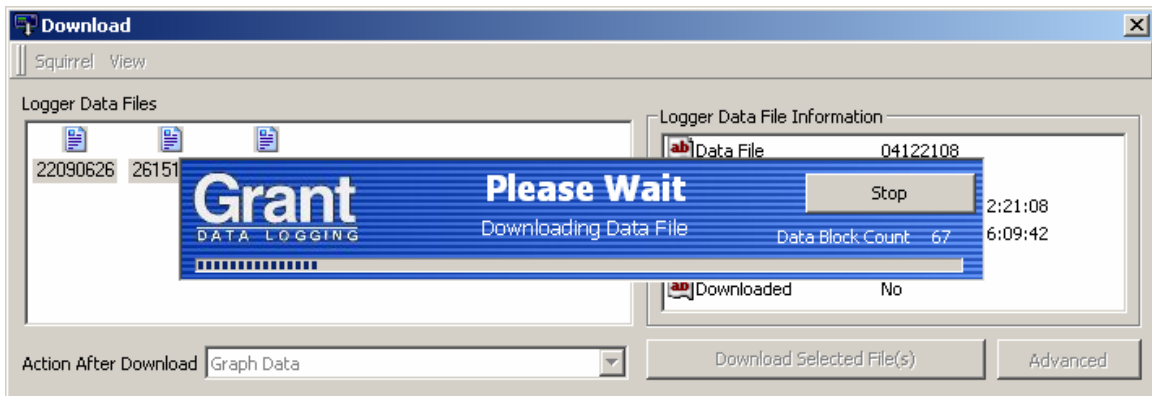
Download

Squirrel View

Logger Data Files

22090626 26151

Logger Data File Information

Data File 04122108

2:21:08

6:09:42

Downloaded No

Grant
DATA LOGGING

Please Wait

Downloading Data File

Stop

Data Block Count 67

Action After Download Graph Data

Download Selected File(s)

Advanced